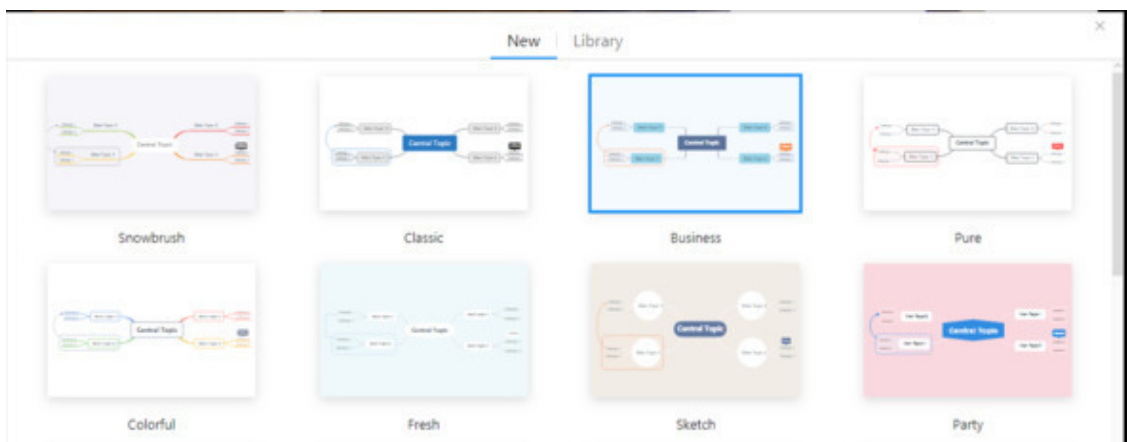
New | Library

×

Central Topic

Snowbrush

Central Topic

Classic

Central Topic

Business

Central Topic

Pure

Central Topic

Colorful

Central Topic

Fresh

Central Topic

Sketch

Central Topic

Party